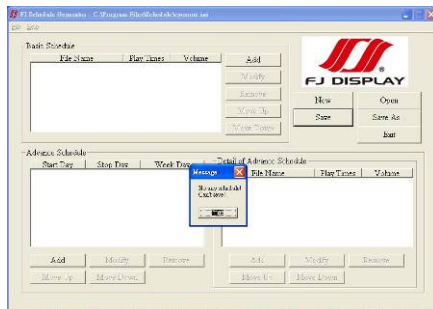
FJ Schedule Generator - C:\Program Files\Schedule\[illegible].ini
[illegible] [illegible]

Basic Schedule

| File Name | Play Times | Volume |
|---|---|---|

Add
Modify
Remove
Move Up
Move Down

FJ DISPLAY

New
Open
Save
Save As
Exit

Advance Schedule

| Start Day | Stop Day | Week Day |
|---|---|---|

Add
Modify
Remove
Move Up
Move Down

Detail of Advance Schedule

| File Name | Play Times | Volume |
|---|---|---|

Add
Modify
Remove
Move Up
Move Down

Message
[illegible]
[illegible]